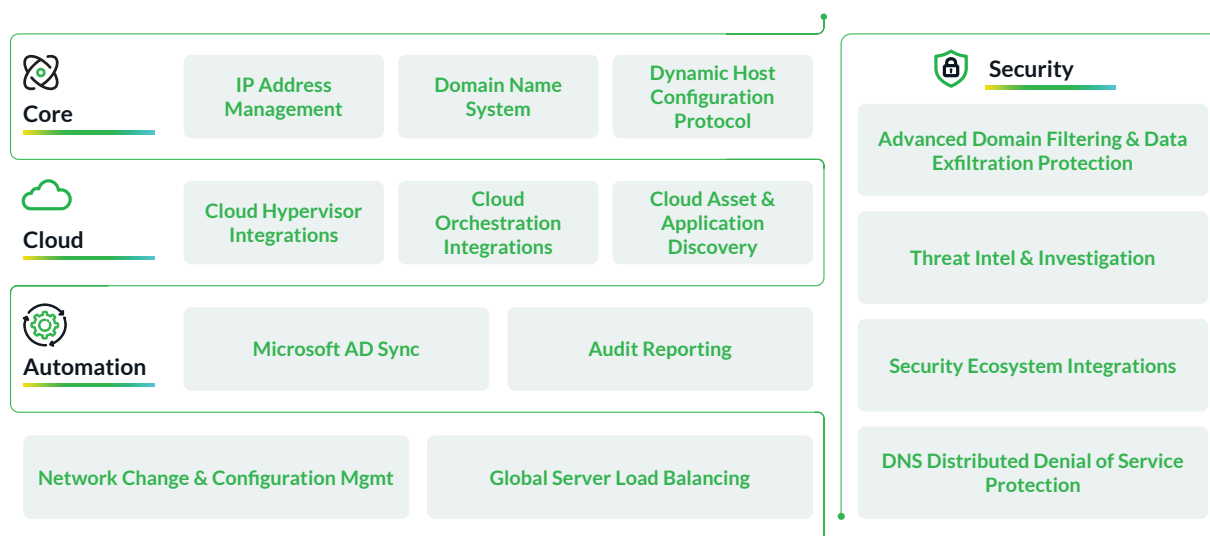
Core

IP Address Management

Domain Name System

Dynamic Host Configuration Protocol

Cloud

Cloud Hypervisor Integrations

Cloud Orchestration Integrations

Cloud Asset & Application Discovery

Automation

Microsoft AD Sync

Audit Reporting

Network Change & Configuration Mgmt

Global Server Load Balancing

Security

Advanced Domain Filtering & Data Exfiltration Protection

Threat Intel & Investigation

Security Ecosystem Integrations

DNS Distributed Denial of Service Protection